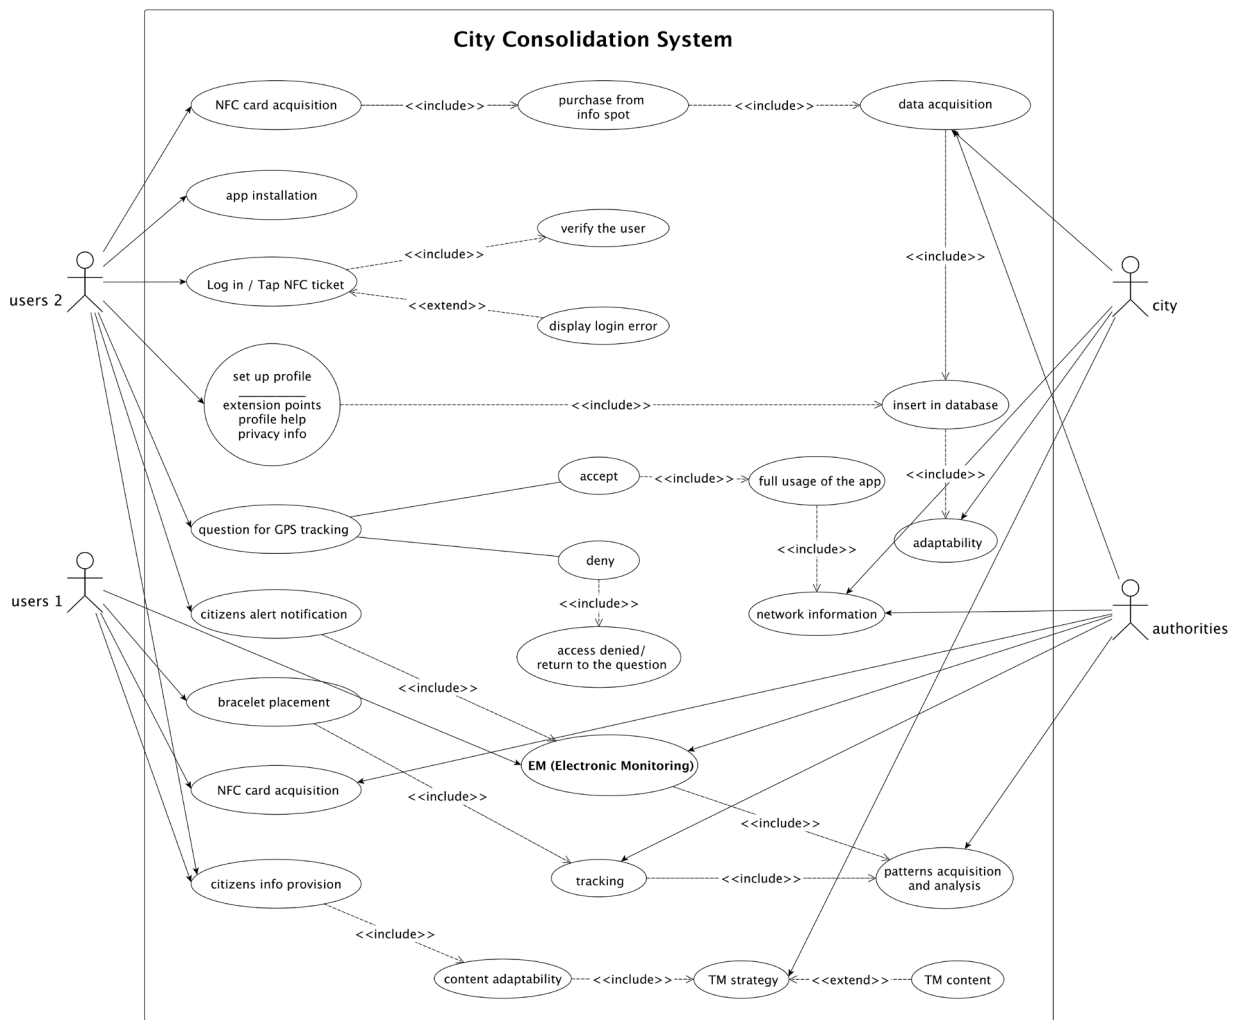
City Consolidation System

users 2

users 1

city

authorities

NFC card acquisition

<<include>>

purchase from info spot

<<include>>

data acquisition

app installation

verify the user

<<include>>

Log in / Tap NFC ticket

<<extend>>

display login error

<<include>>

set up profile

extension points
profile help
privacy info

<<include>>

insert in database

accept

<<include>>

full usage of the app

<<include>>

question for GPS tracking

adaptability

<<include>>

deny

network information

<<include>>

citizens alert notification

access denied/
return to the question

<<include>>

bracelet placement

EM (Electronic Monitoring)

NFC card acquisition

<<include>>

<<include>>

tracking

<<include>>

patterns acquisition and analysis

citizens info provision

<<include>>

content adaptability

<<include>>

TM strategy

<<extend>>

TM content